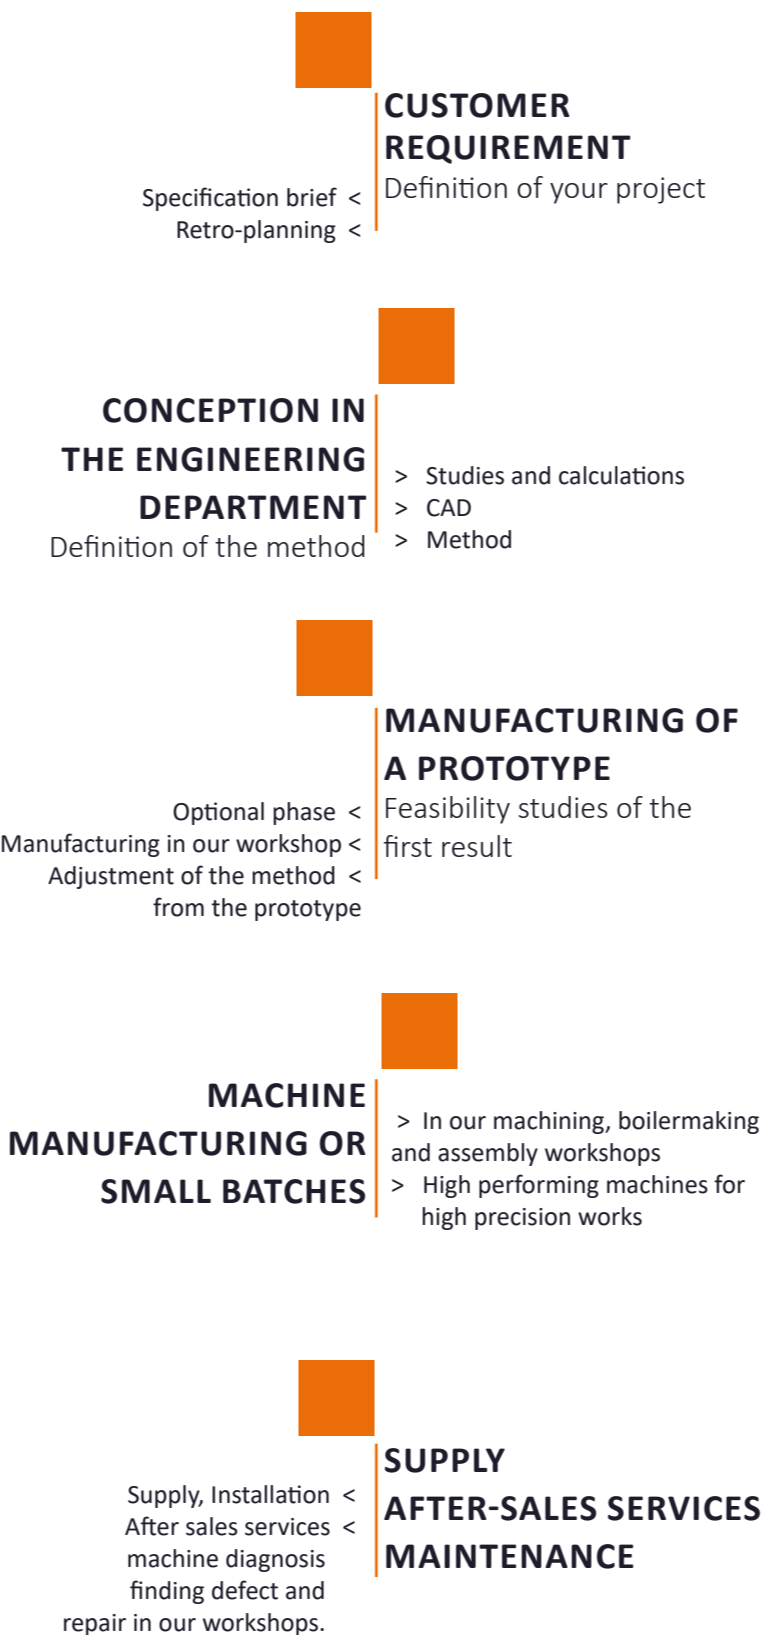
CUSTOMER REQUIREMENT
Definition of your project

Specification brief <
Retro-planning <

CONCEPTION IN THE ENGINEERING DEPARTMENT
Definition of the method

> Studies and calculations
> CAD
> Method

MANUFACTURING OF A PROTOTYPE
Feasibility studies of the first result

Optional phase <
Manufacturing in our workshop <
Adjustment of the method < from the prototype

MACHINE MANUFACTURING OR SMALL BATCHES

> In our machining, boilermaking and assembly workshops
> High performing machines for high precision works

SUPPLY
AFTER-SALES SERVICES
MAINTENANCE

Supply, Installation <
After sales services < machine diagnosis finding defect and repair in our workshops.